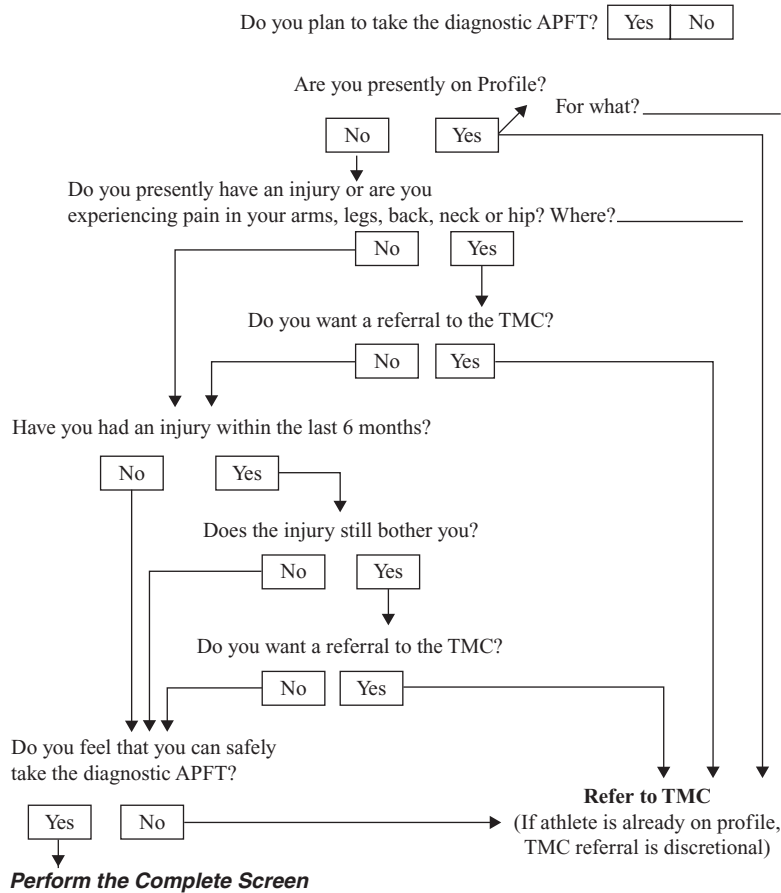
Do you plan to take the diagnostic APFT? Yes No

Are you presently on Profile?

For what? ______

No Yes

Do you presently have an injury or are you experiencing pain in your arms, legs, back, neck or hip? Where? ______

No Yes

Do you want a referral to the TMC?

No Yes

Have you had an injury within the last 6 months?

No Yes

Does the injury still bother you?

No Yes

Do you want a referral to the TMC?

No Yes

Do you feel that you can safely take the diagnostic APFT?

Yes No

**Refer to TMC**
(If athlete is already on profile, TMC referral is discretional)

***Perform the Complete Screen***